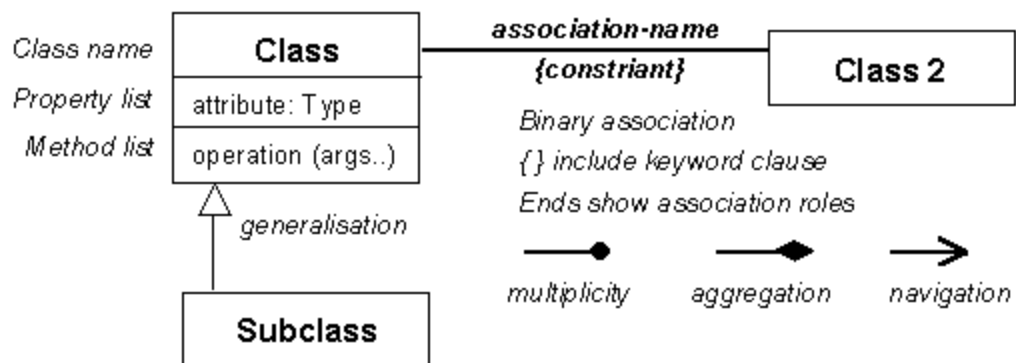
Class name

Property list

Method list

Class

attribute: Type

operation (args..)

association-name

{constriant}

Class 2

Binary association

{} include keyword clause

Ends show association roles

generalisation

multiplicity

aggregation

navigation

Subclass